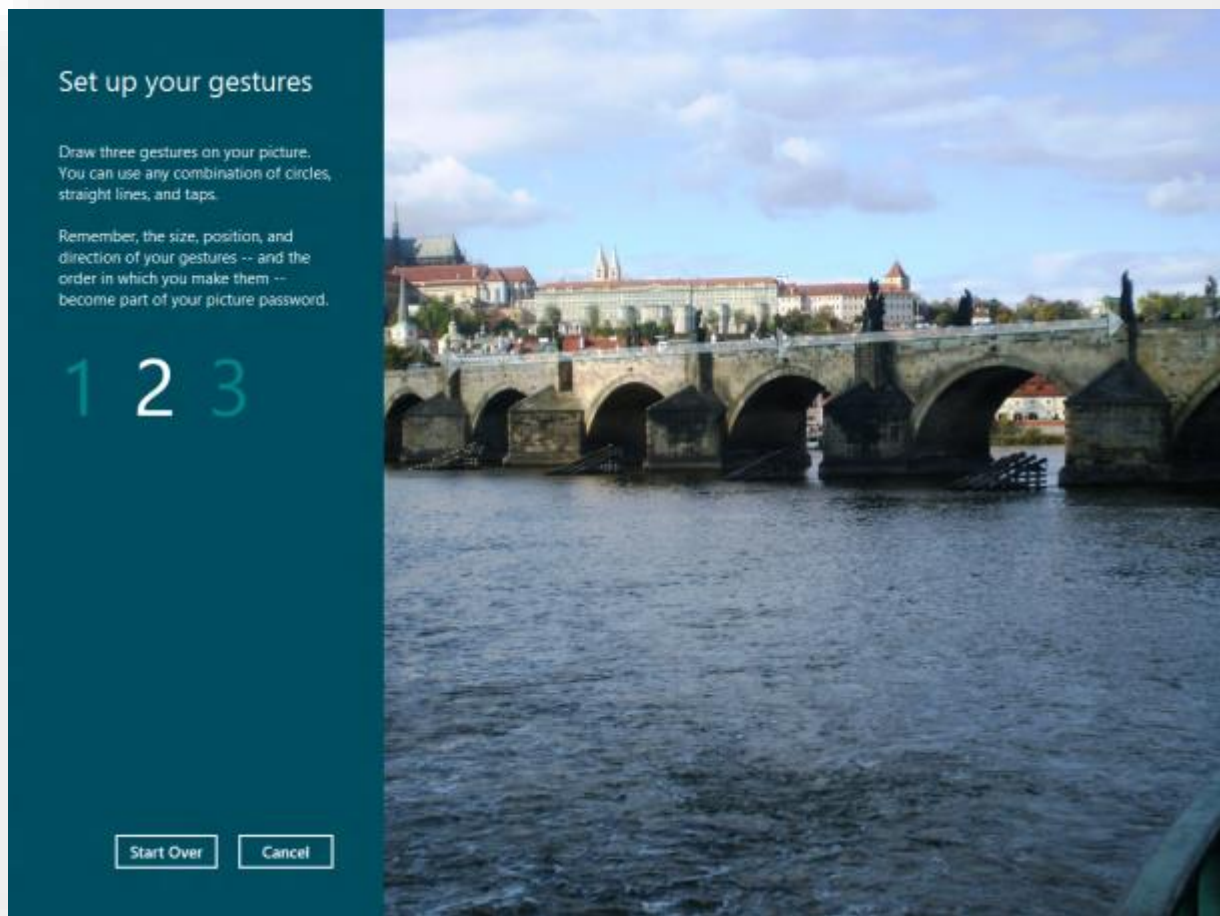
Set up your gestures

Draw three gestures on your picture. You can use any combination of circles, straight lines, and taps.

Remember, the size, position, and direction of your gestures -- and the order in which you make them -- become part of your picture password.

1 2 3

Start Over

Cancel